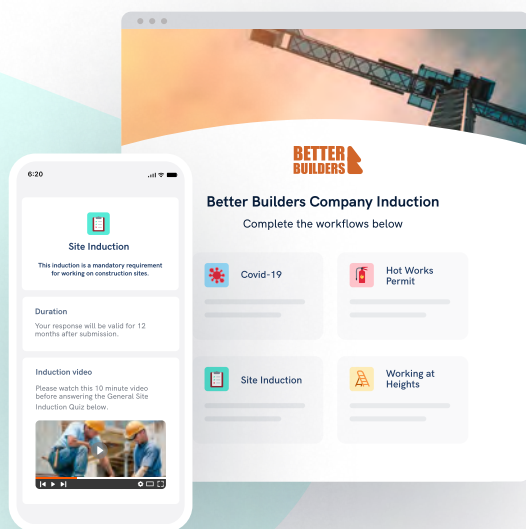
BETTER BUILDERS

Better Builders Company Induction

Complete the workflows below

Covid-19

Hot Works Permit

Site Induction

Working at Heights

6:20

Site Induction

This induction is a mandatory requirement for working on construction sites.

Duration

Your response will be valid for 12 months after submission.

Induction video

Please watch this 10 minute video before answering the General Site Induction Quiz below.